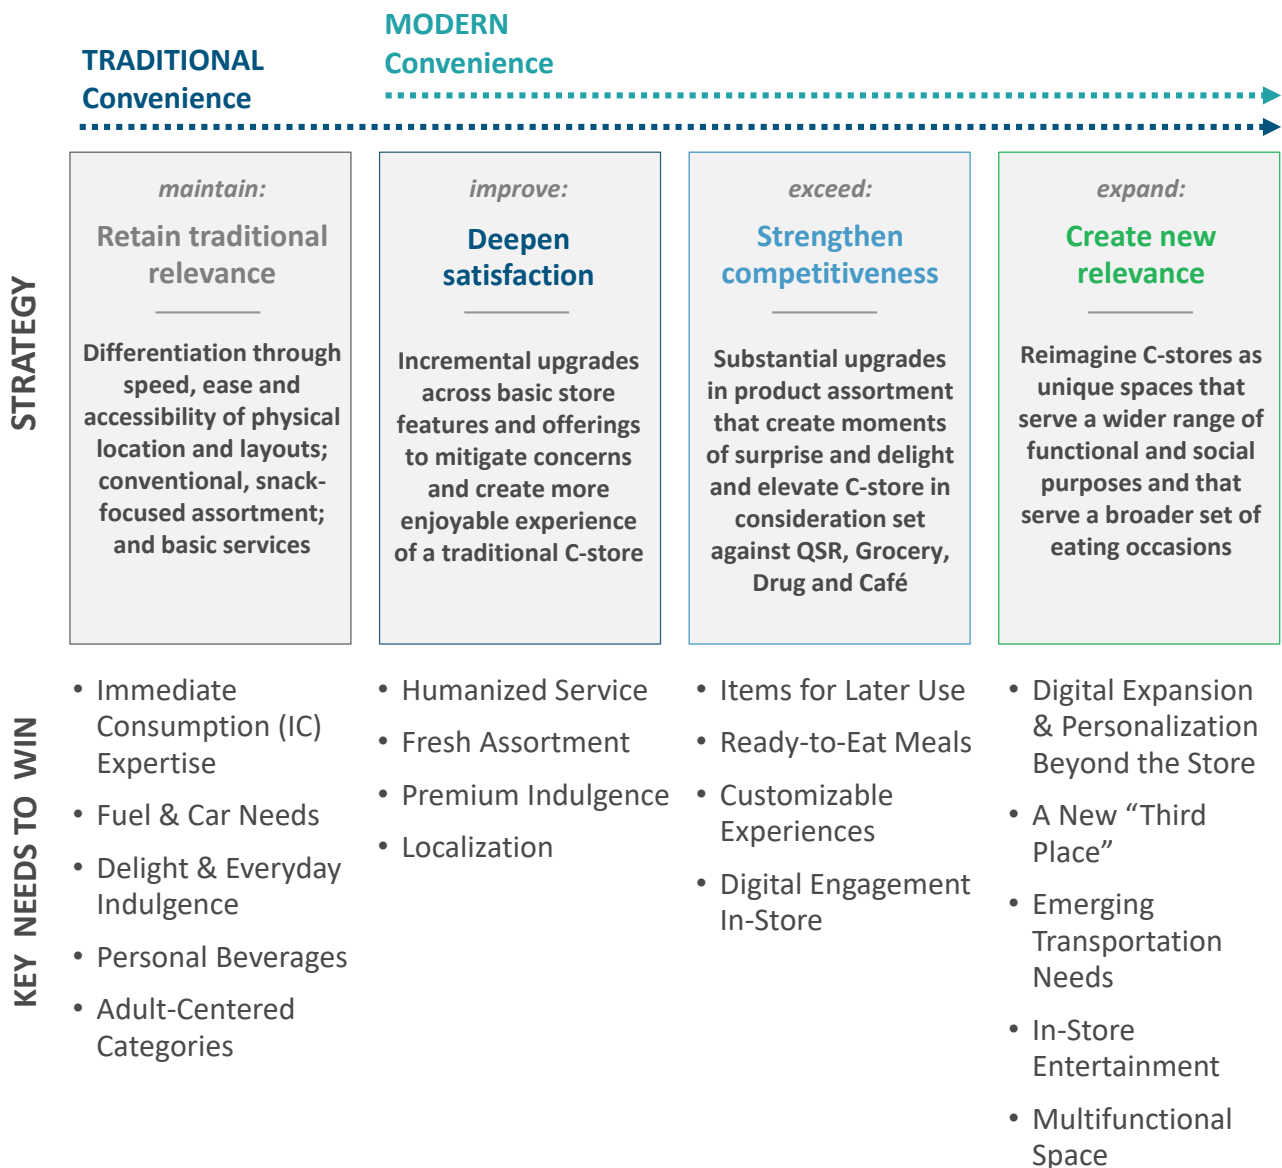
MODERN
Convenience

TRADITIONAL
Convenience

STRATEGY

maintain:
Retain traditional relevance

Differentiation through speed, ease and accessibility of physical location and layouts; conventional, snack-focused assortment; and basic services

improve:
Deepen satisfaction

Incremental upgrades across basic store features and offerings to mitigate concerns and create more enjoyable experience of a traditional C-store

exceed:
Strengthen competitiveness

Substantial upgrades in product assortment that create moments of surprise and delight and elevate C-store in consideration set against QSR, Grocery, Drug and Café

expand:
Create new relevance

Reimagine C-stores as unique spaces that serve a wider range of functional and social purposes and that serve a broader set of eating occasions

KEY NEEDS TO WIN

• Immediate Consumption (IC) Expertise
• Fuel & Car Needs
• Delight & Everyday Indulgence
• Personal Beverages
• Adult-Centered Categories

• Humanized Service
• Fresh Assortment
• Premium Indulgence
• Localization

• Items for Later Use
• Ready-to-Eat Meals
• Customizable Experiences
• Digital Engagement In-Store

• Digital Expansion & Personalization Beyond the Store
• A New “Third Place”
• Emerging Transportation Needs
• In-Store Entertainment
• Multifunctional Space